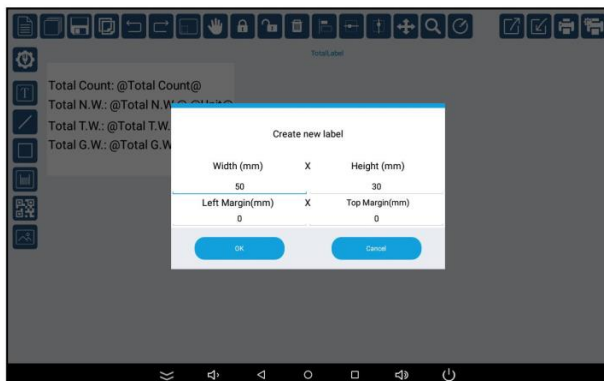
TotalLabel

Total Count: @Total Count@

Total N.W.: @Total N.W.@ @Unit@

Total T.W.: @Total T.W.

Total G.W.: @Total G.W.

Create new label

Width (mm) X Height (mm)

50 30

Left Margin(mm) X Top Margin(mm)

0 0

OK

Cancel